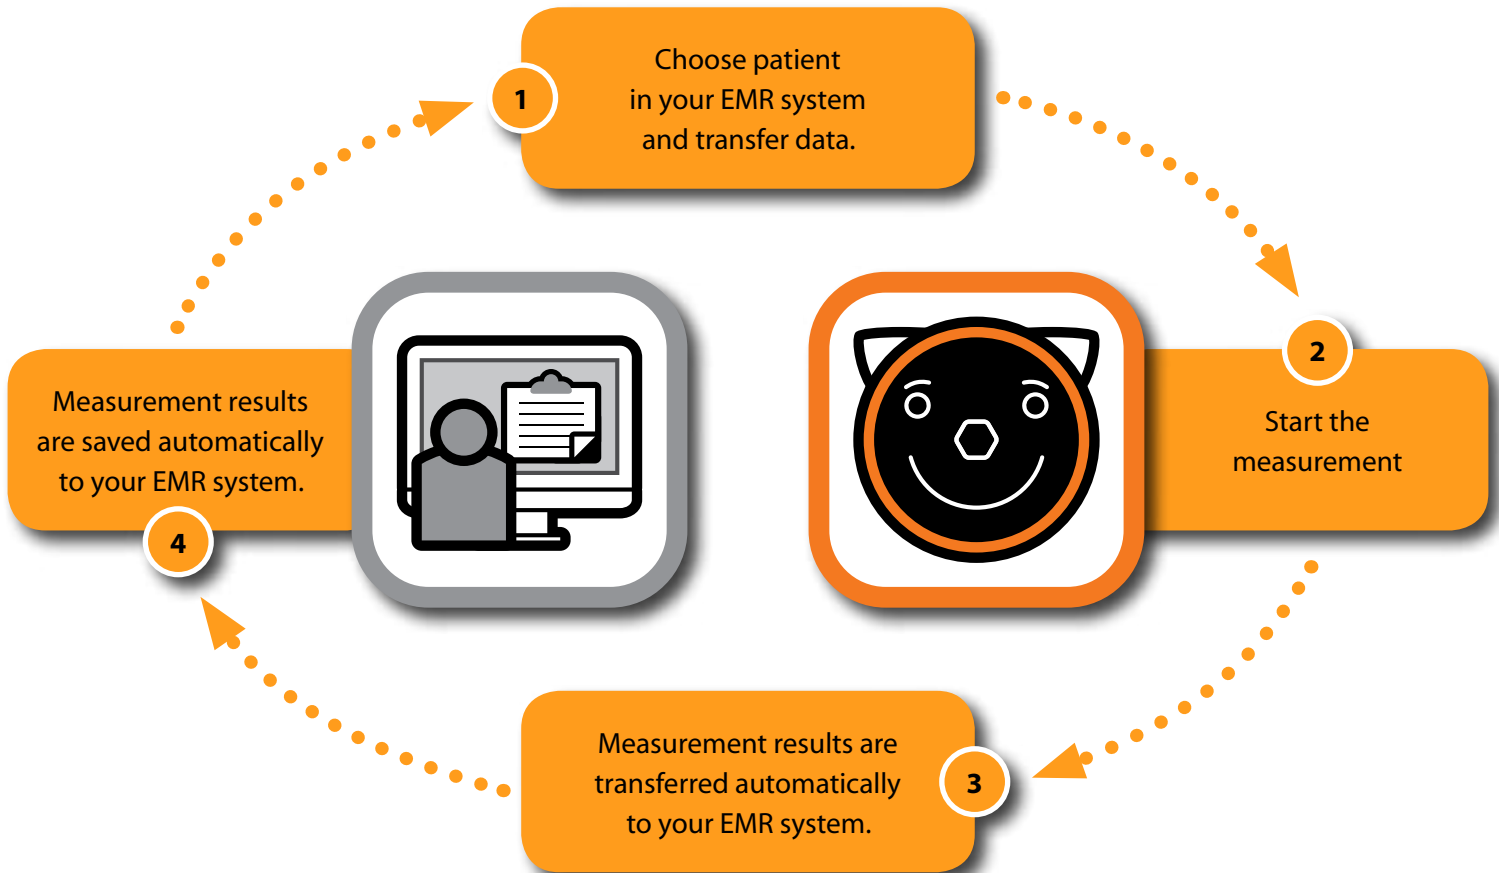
1
Choose patient in your EMR system and transfer data.

2
Start the measurement

3
Measurement results are transferred automatically to your EMR system.

4
Measurement results are saved automatically to your EMR system.